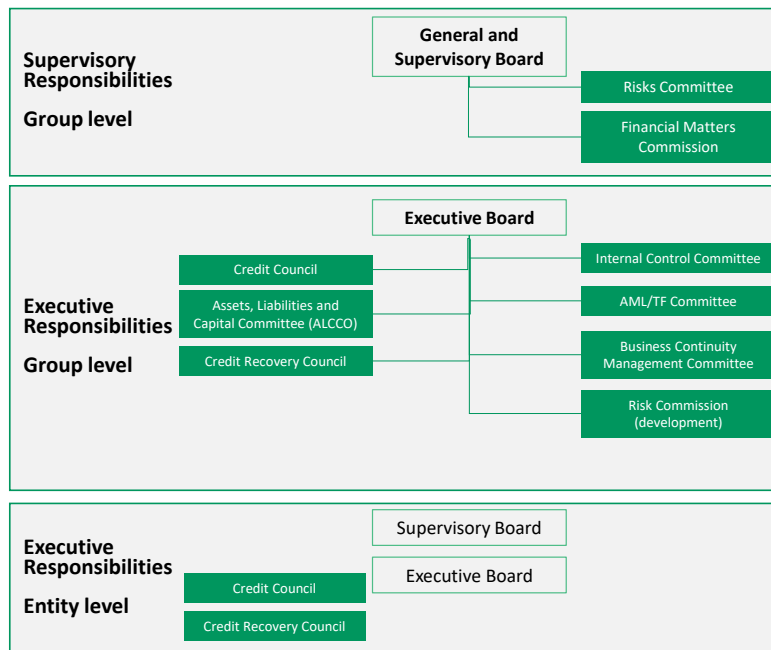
Supervisory Responsibilities

Group level

General and Supervisory Board

Risks Committee

Financial Matters Commission

Executive Responsibilities

Group level

Executive Board

Credit Council

Assets, Liabilities and Capital Committee (ALCCO)

Credit Recovery Council

Internal Control Committee

AML/TF Committee

Business Continuity Management Committee

Risk Commission (development)

Executive Responsibilities

Entity level

Supervisory Board

Executive Board

Credit Council

Credit Recovery Council